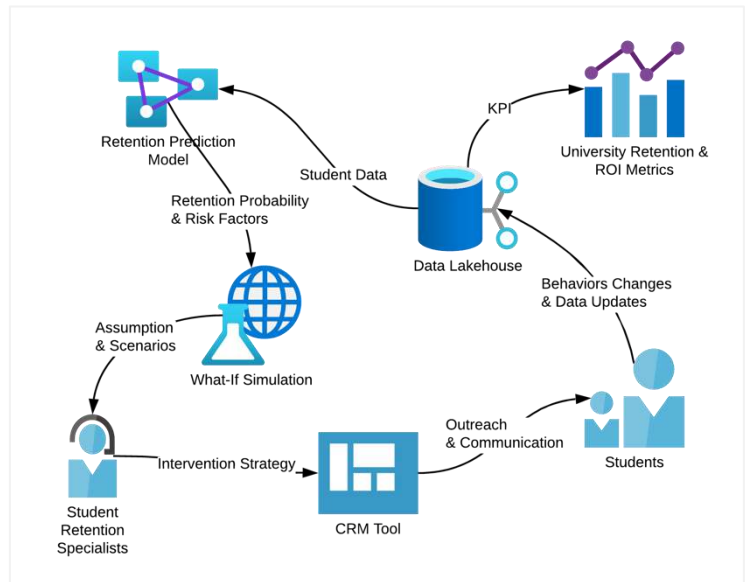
Retention Prediction Model

KPI

University Retention & ROI Metrics

Student Data

Retention Probability & Risk Factors

Data Lakehouse

Behaviors Changes & Data Updates

Assumption & Scenarios

What-If Simulation

Outreach & Communication

Intervention Strategy

Students

Student Retention Specialists

CRM Tool